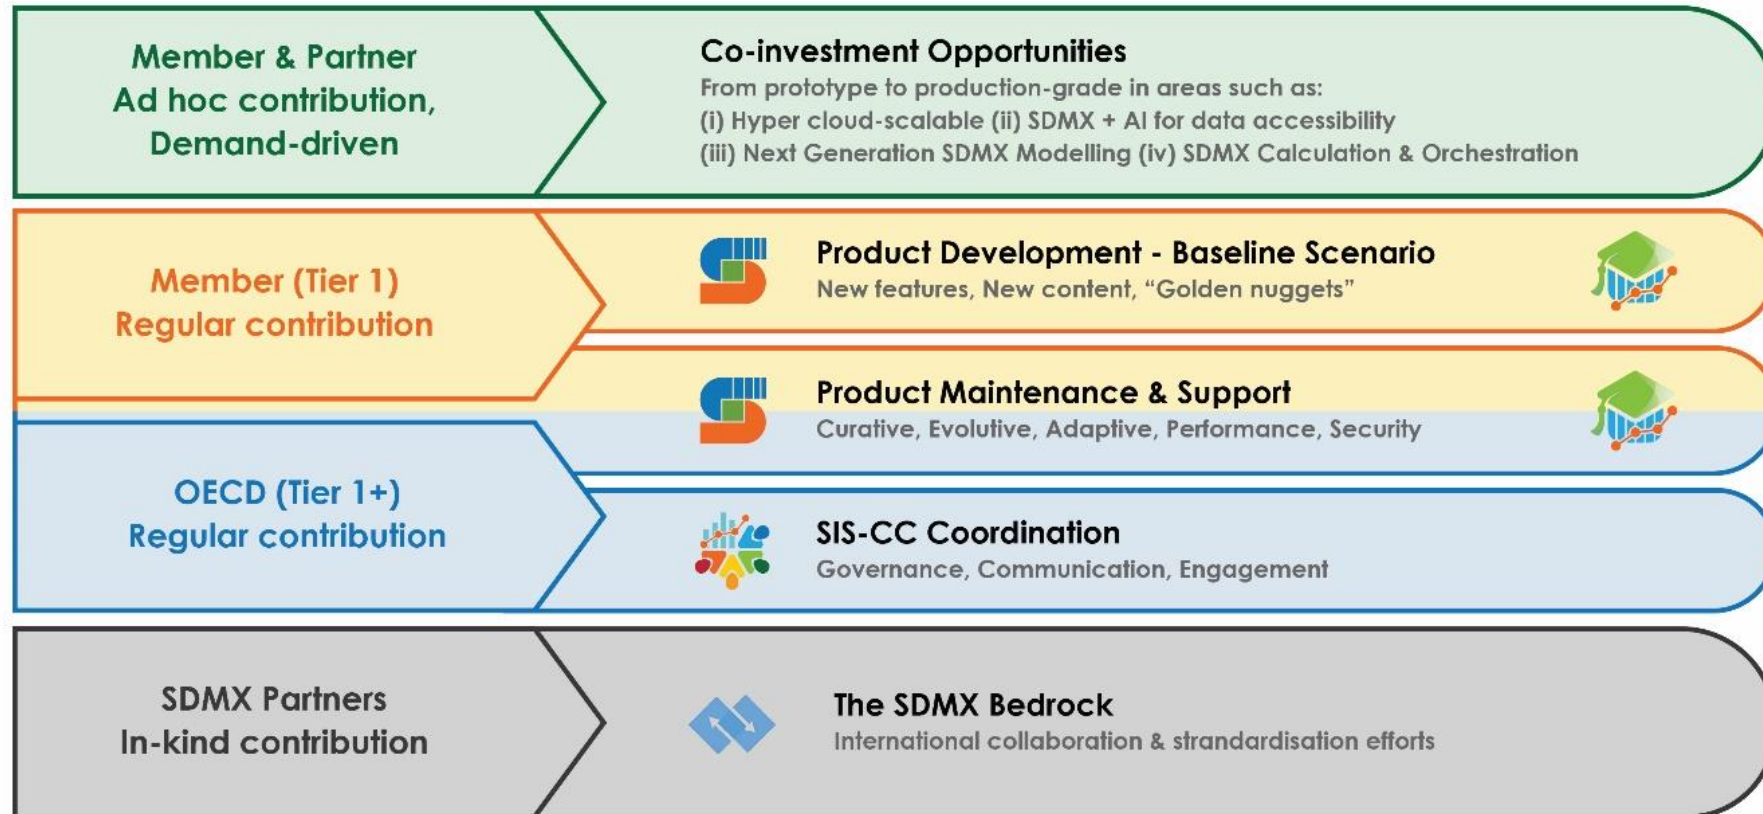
Member & Partner
Ad hoc contribution,
Demand-driven

Co-investment Opportunities
From prototype to production-grade in areas such as:
(i) Hyper cloud-scalable (ii) SDMX + AI for data accessibility
(iii) Next Generation SDMX Modelling (iv) SDMX Calculation & Orchestration

Member (Tier 1)
Regular contribution

Product Development - Baseline Scenario
New features, New content, "Golden nuggets"

Product Maintenance & Support
Curative, Evolutive, Adaptive, Performance, Security

OECD (Tier 1+)
Regular contribution

SIS-CC Coordination
Governance, Communication, Engagement

SDMX Partners
In-kind contribution

The SDMX Bedrock
International collaboration & strandardisation efforts